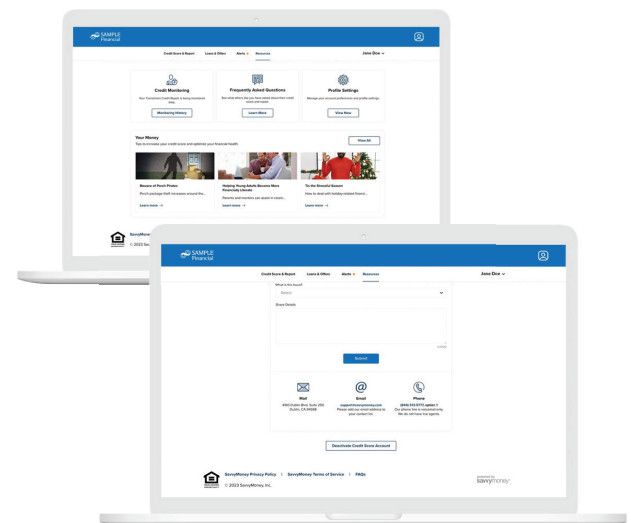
SAMPLE Financial

Credit Score & Report   Loans & Offers   Alerts   Resources

Jane Doe

Credit Monitoring
Your TransUnion Credit Report is being monitored daily.
Monitoring History

Frequently Asked Questions
See what others like you have asked about their credit score and reports.
Learn More

Profile Settings
Manage your account preferences and profile settings.
View More

Your Money
Tips to increase your credit score and address your financial health.
View All

Beware of Porch Pirates
Porch package theft increases around the...
Learn more →

Helping Young Adults Become More Financially Literate
Parents and mentors can assist in interm...
Learn more →

'Tis the Stressful Season
How to deal with holiday related financi...
Learn more →

SavvyMoney
© 2023 Sav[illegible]

SAMPLE Financial

Credit Score & Report   Loans & Offers   Alerts   Resources

Jane Doe

What is the Issue?
Select

Share Details

Submit

Mail
4160 Dublin Blvd. Suite 200
Dublin, CA 94568

Email
support@savvymoney.com
Please add our email address to your contact list.

Phone
(844) 513-0775 option 1
Our phone line is voicemail only. We do not have live agents.

Deactivate Credit Score Account

SavvyMoney Privacy Policy | SavvyMoney Terms of Service | FAQs

© 2023 SavvyMoney, Inc.

powered by savvymoney